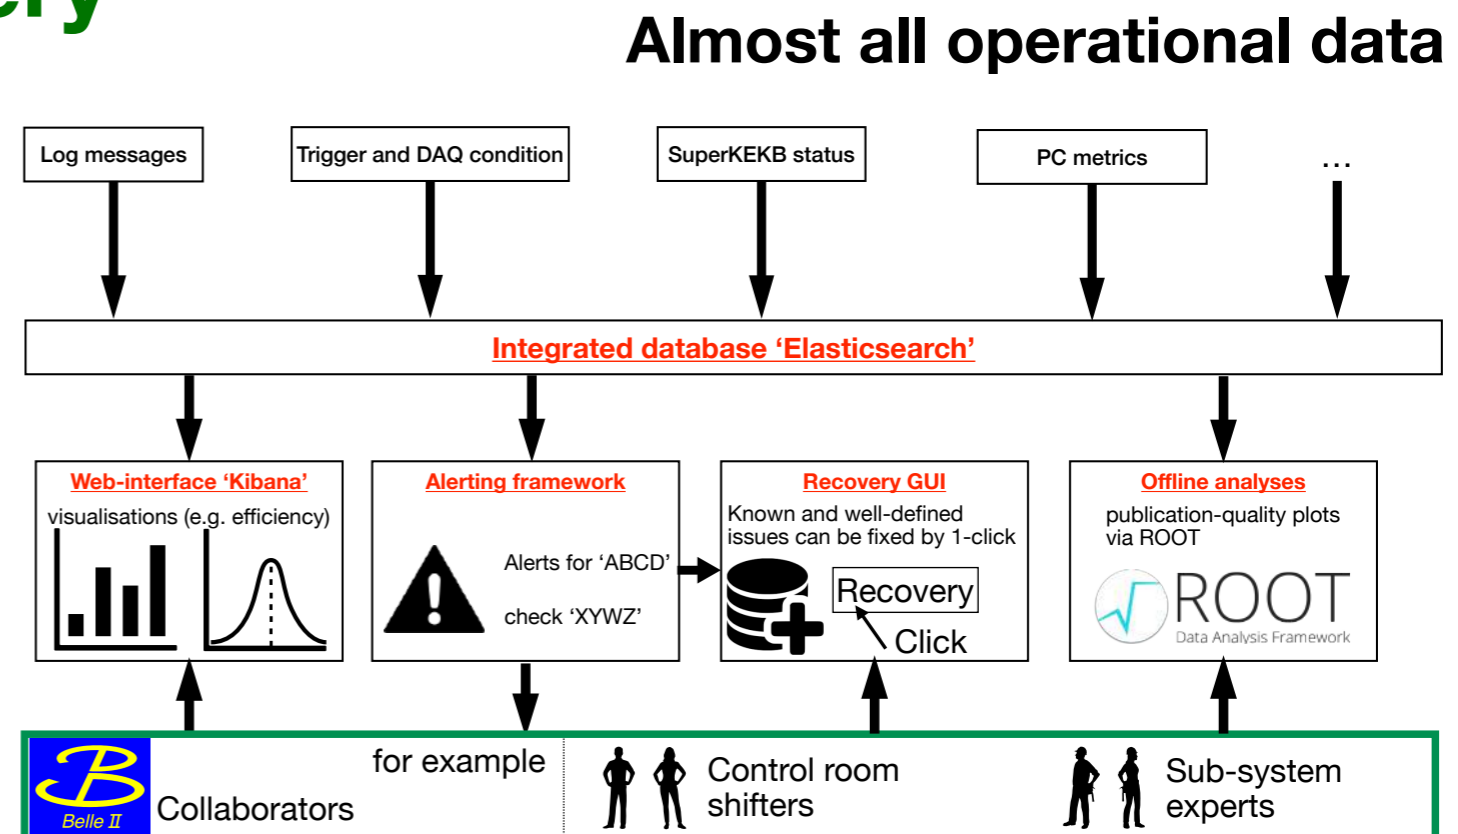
ery

Almost all operational data

Log messages

Trigger and DAQ condition

SuperKEKB status

PC metrics

...

Integrated database 'Elasticsearch'

Web-interface 'Kibana'

visualisations (e.g. efficiency)

Alerting framework

Alerts for 'ABCD'

check 'XYWZ'

Recovery GUI

Known and well-defined issues can be fixed by 1-click

Recovery

Click

Offline analyses

publication-quality plots via ROOT

ROOT

Data Analysis Framework

Belle II

Collaborators

for example

Control room shifters

Sub-system experts